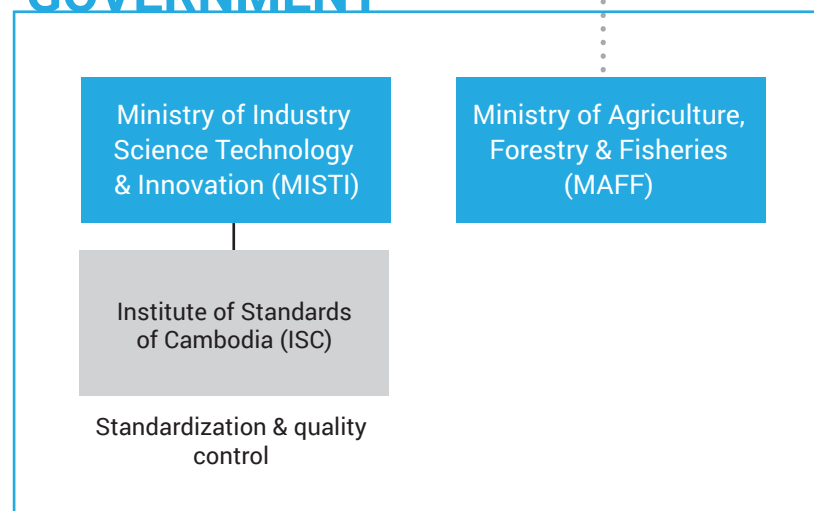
GOVERNMENT

Ministry of Industry Science Technology & Innovation (MISTI)

Ministry of Agriculture, Forestry & Fisheries (MAFF)

Institute of Standards of Cambodia (ISC)

Standardization & quality control